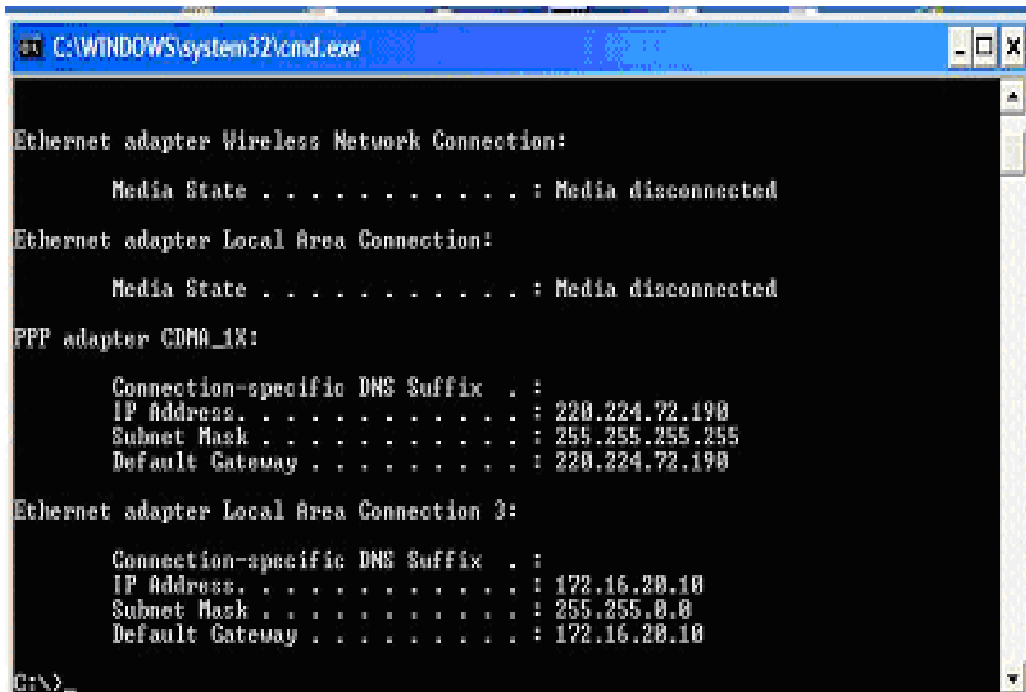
C:\WINDOWS\system32\cmd.exe

Ethernet adapter Wireless Network Connection:

Media State . . . . . . . . . . . : Media disconnected

Ethernet adapter Local Area Connection:

Media State . . . . . . . . . . . : Media disconnected

PPP adapter CDMA_1X:

Connection-specific DNS Suffix . :
IP Address. . . . . . . . . . . . : 220.224.72.190
Subnet Mask . . . . . . . . . . . : 255.255.255.255
Default Gateway . . . . . . . . . : 220.224.72.190

Ethernet adapter Local Area Connection 3:

Connection-specific DNS Suffix . :
IP Address. . . . . . . . . . . . : 172.16.20.10
Subnet Mask . . . . . . . . . . . : 255.255.0.0
Default Gateway . . . . . . . . . : 172.16.20.10

C:\>_